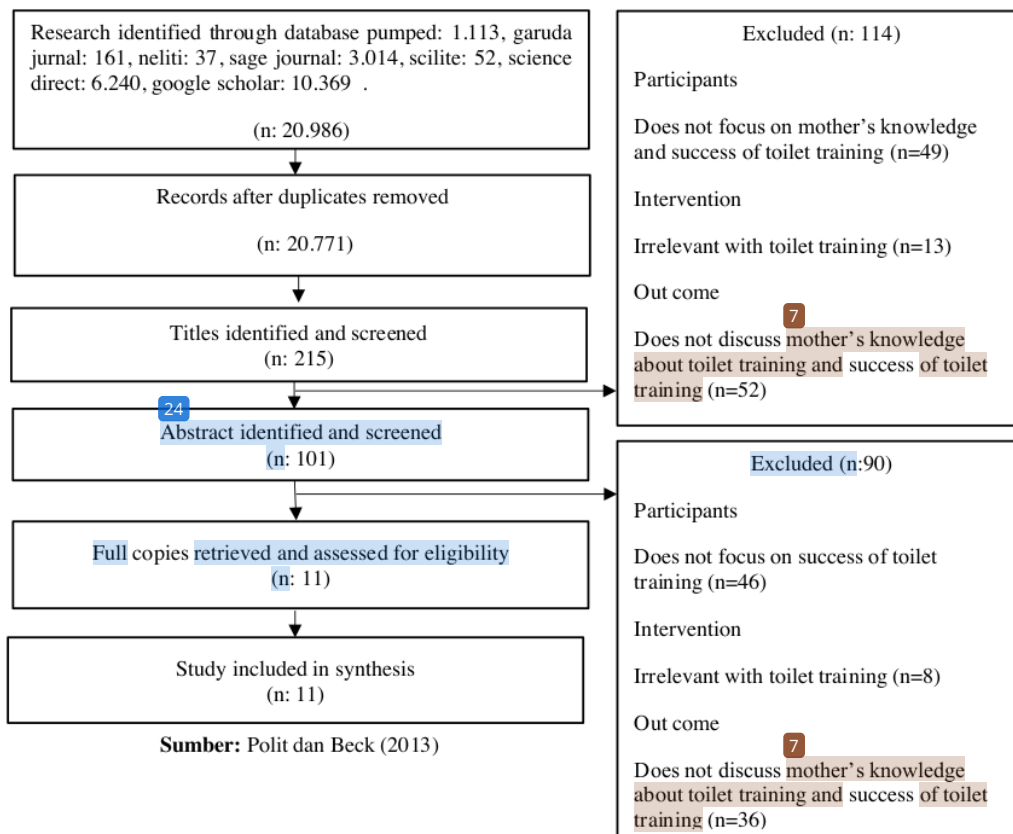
Research identified through database pumped: 1.113, garuda jurnal: 161, neliti: 37, sage journal: 3.014, scilite: 52, science direct: 6.240, google scholar: 10.369 .

(n: 20.986)

Records after duplicates removed

(n: 20.771)

Titles identified and screened
(n: 215)

24
Abstract identified and screened
(n: 101)

Full copies retrieved and assessed for eligibility
(n: 11)

Study included in synthesis
(n: 11)

**Sumber:** Polit dan Beck (2013)

Excluded (n: 114)

Participants

Does not focus on mother's knowledge and success of toilet training (n=49)

Intervention

Irrelevant with toilet training (n=13)

Out come

7
Does not discuss mother's knowledge about toilet training and success of toilet training (n=52)

Excluded (n:90)

Participants

Does not focus on success of toilet training (n=46)

Intervention

Irrelevant with toilet training (n=8)

Out come

7
Does not discuss mother's knowledge about toilet training and success of toilet training (n=36)